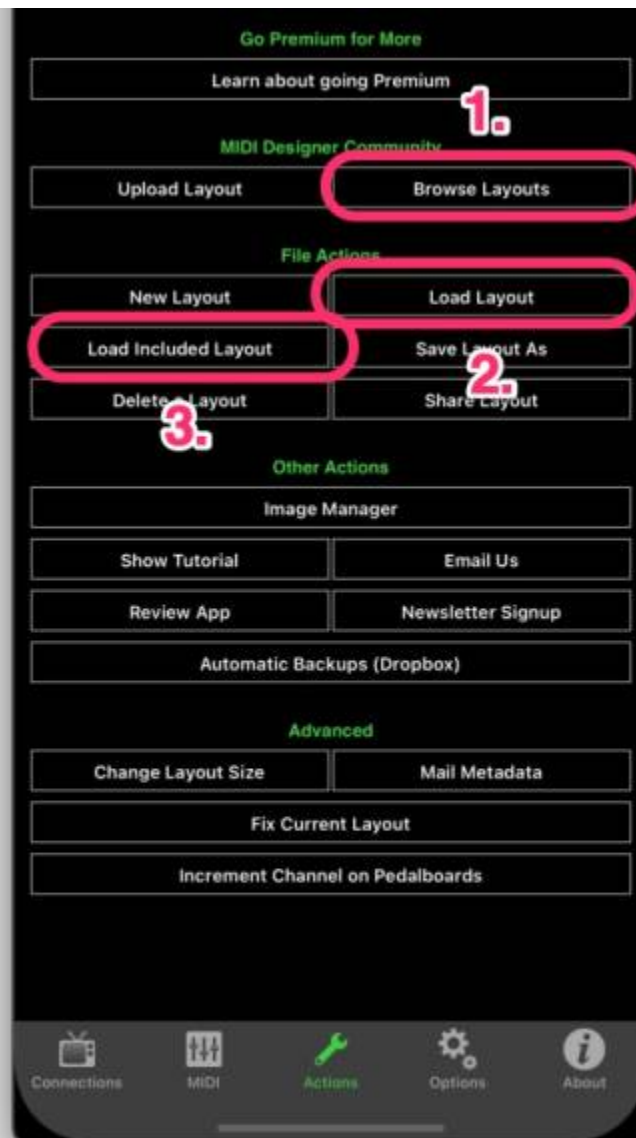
Go Premium for More

Learn about going Premium

1.

MIDI Designer Community

Upload Layout

Browse Layouts

File Actions

New Layout

Load Layout

Load Included Layout

Save Layout As

2.

Delete a Layout

Share Layout

3.

Other Actions

Image Manager

Show Tutorial

Email Us

Review App

Newsletter Signup

Automatic Backups (Dropbox)

Advanced

Change Layout Size

Mail Metadata

Fix Current Layout

Increment Channel on Pedalboards

Connections

MIDI

Actions

Options

About